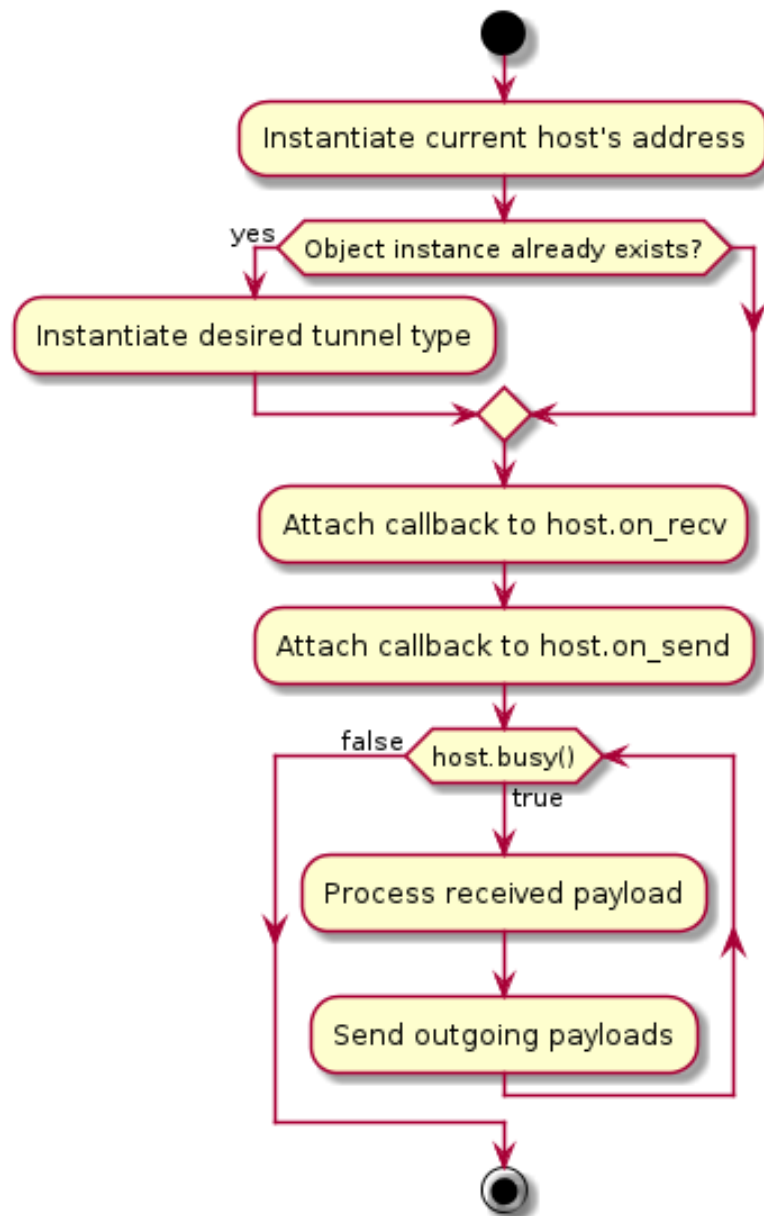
Instantiate current host's address

yes

Object instance already exists?

Instantiate desired tunnel type

Attach callback to host.on_recv

Attach callback to host.on_send

false

host.busy()

true

Process received payload

Send outgoing payloads